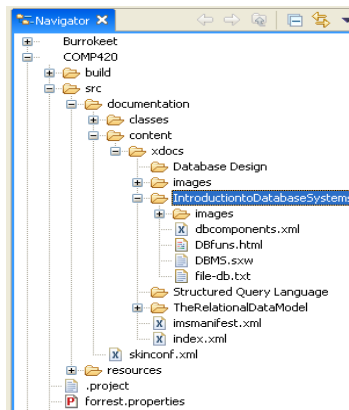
Navigator
Burrokeet
COMP420
build
src
documentation
classes
content
xdocs
Database Design
images
IntroductiontoDatabaseSystems
images
dbcomponents.xml
DBfuns.html
DBMS.sxw
file-db.txt
Structured Query Language
TheRelationalDataModel
imsmanifest.xml
index.xml
skinconf.xml
resources
.project
forrest.properties